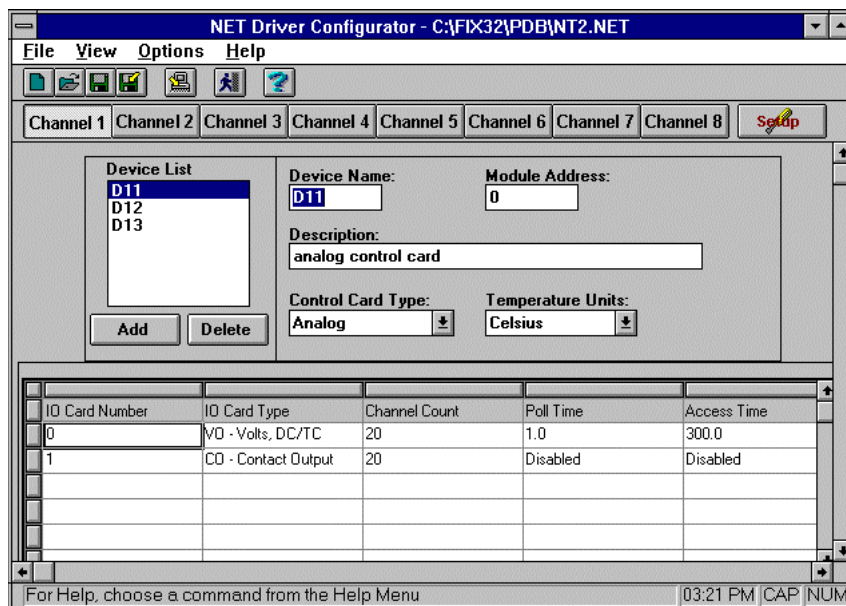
NET Driver Configurator - C:\FIX32\PDB\NT2.NET

File View Options Help

Channel 1 Channel 2 Channel 3 Channel 4 Channel 5 Channel 6 Channel 7 Channel 8 Setup

Device List
D11
D12
D13

Add Delete

Device Name:
D11

Module Address:
0

Description:
analog control card

Control Card Type:
Analog

Temperature Units:
Celsius

| IO Card Number | IO Card Type | Channel Count | Poll Time | Access Time |
|---|---|---|---|---|
| 0 | VO - Volts, DC/TC | 20 | 1.0 | 300.0 |
| 1 | CO - Contact Output | 20 | Disabled | Disabled |
| | | | | |
| | | | | |
| | | | | |
| | | | | |

For Help, choose a command from the Help Menu
03:21 PM CAP NUM